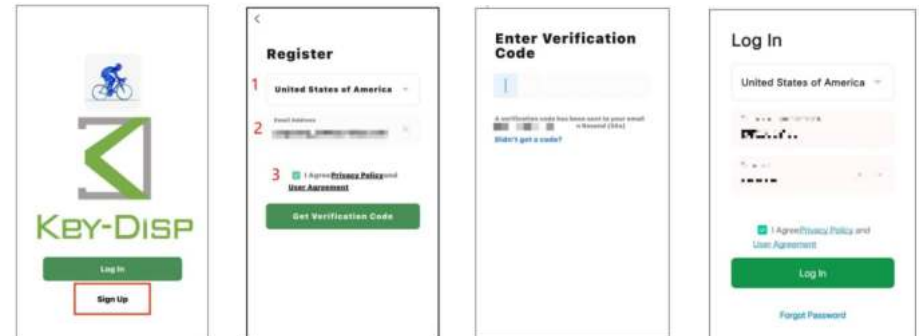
KEY-DISP

Log In

Sign Up

<

Register

1 United States of America

2 Email Address
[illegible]

3 I Agree Privacy Policy and User Agreement

Get Verification Code

Enter Verification Code

A verification code has been sent to your email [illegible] Resend (55s)

Didn't get a code?

Log In

United States of America

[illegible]

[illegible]

I Agree Privacy Policy and User Agreement

Log In

Forgot Password